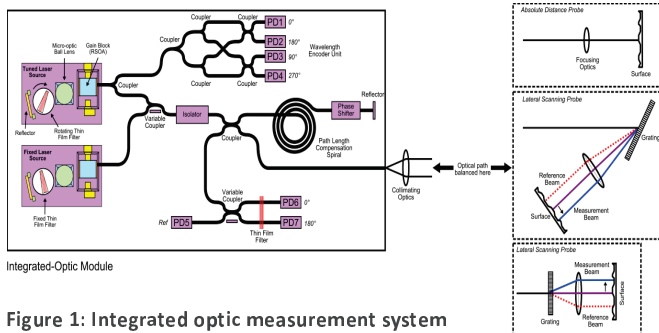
Coupler
Coupler
PD1 0°
PD2 180°
PD3 90°
PD4 270°
Wavelength Encoder Unit
Micro-optic Ball Lens
Gain Block (RSOA)
Tuned Laser Source
Reflector
Rotating Thin Film Filter
Coupler
Variable Coupler
Isolator
Coupler
Phase Shifter
Reflector
Path Length Compensation Spiral
Fixed Laser Source
Fixed Thin Film Filter
Variable Coupler
PD6 0°
Ref PD5
PD7 180°
Thin Film Filter
Collimating Optics
Optical path balanced here
Integrated-Optic Module

Absolute Distance Probe
Focusing Optics
Surface

Lateral Scanning Probe
Grating
Reference Beam
Measurement Beam
Surface

Lateral Scanning Probe
Measurement Beam
Surface
Grating
Reference Beam

Figure 1: Integrated optic measurement system